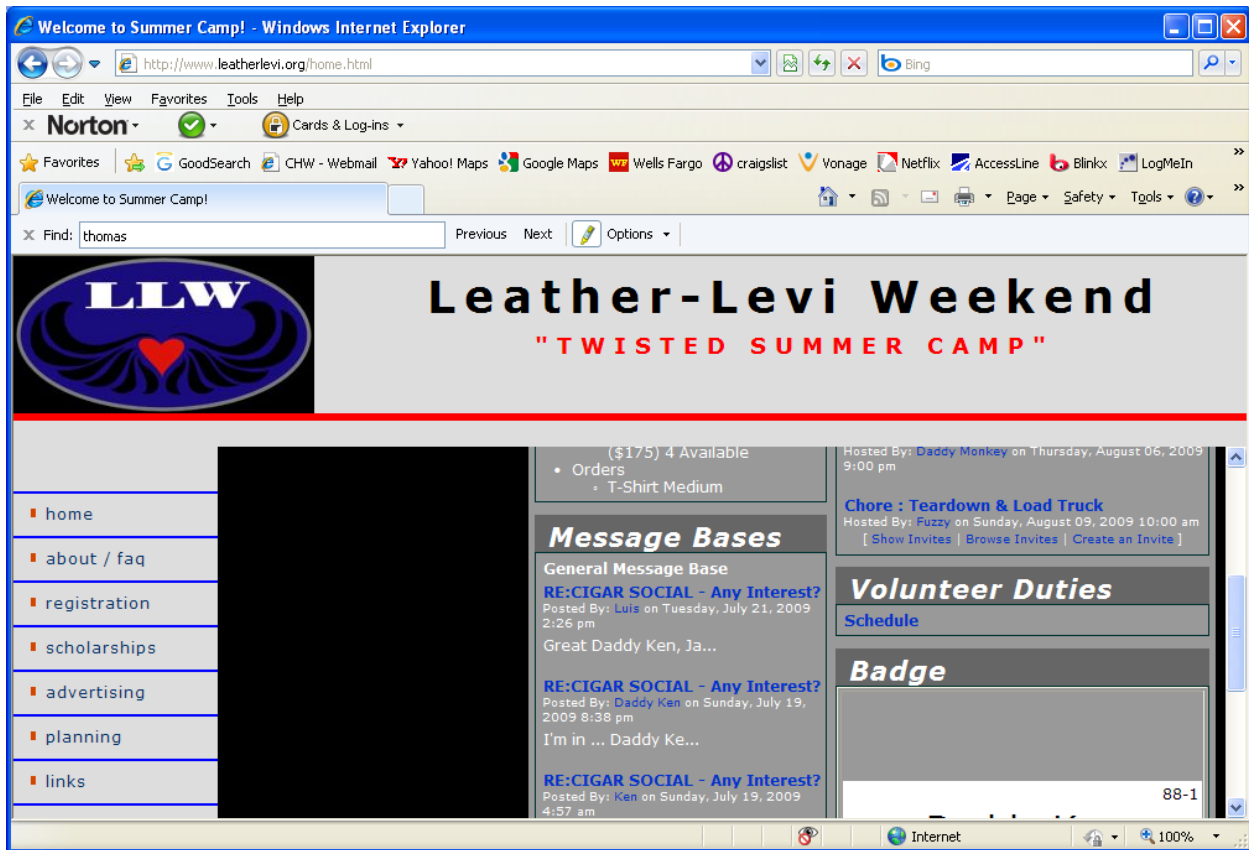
Welcome to Summer Camp! - Windows Internet Explorer

http://www.leatherlevi.org/home.html

Bing

File Edit View Favorites Tools Help

Norton Cards & Log-ins

Favorites GoodSearch CHW - Webmail Yahoo! Maps Google Maps Wells Fargo craigslist Vonage Netflix AccessLine Blinkx LogMeIn

Welcome to Summer Camp!

Page Safety Tools

Find: thomas Previous Next Options

LLW

Leather-Levi Weekend

"TWISTED SUMMER CAMP"

home

about / faq

registration

scholarships

advertising

planning

links

($175) 4 Available
• Orders
◦ T-Shirt Medium

Message Bases

General Message Base

RE:CIGAR SOCIAL - Any Interest?
Posted By: Luis on Tuesday, July 21, 2009 2:26 pm
Great Daddy Ken, Ja...

RE:CIGAR SOCIAL - Any Interest?
Posted By: Daddy Ken on Sunday, July 19, 2009 8:38 pm
I'm in ... Daddy Ke...

RE:CIGAR SOCIAL - Any Interest?
Posted By: Ken on Sunday, July 19, 2009 4:57 am

Hosted By: Daddy Monkey on Thursday, August 06, 2009 9:00 pm

Chore : Teardown & Load Truck
Hosted By: Fuzzy on Sunday, August 09, 2009 10:00 am
[ Show Invites | Browse Invites | Create an Invite ]

Volunteer Duties

Schedule

Badge

88-1

Internet 100%